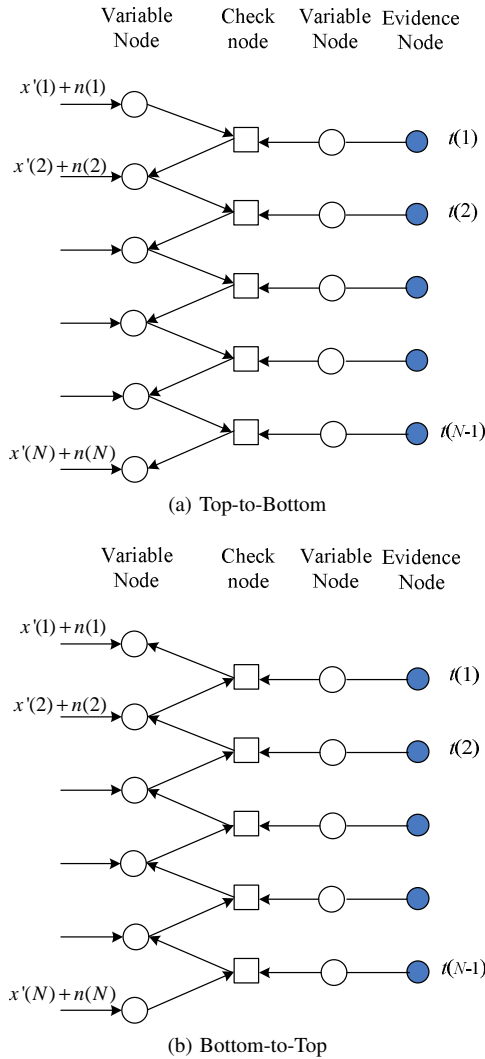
Variable Node

Check node

Variable Node

Evidence Node

$x'(1)+n(1)$

$x'(2)+n(2)$

$x'(N)+n(N)$

$t(1)$

$t(2)$

$t(N\text{-}1)$

(a) Top-to-Bottom

Variable Node

Check node

Variable Node

Evidence Node

$x'(1)+n(1)$

$x'(2)+n(2)$

$x'(N)+n(N)$

$t(1)$

$t(2)$

$t(N\text{-}1)$

(b) Bottom-to-Top